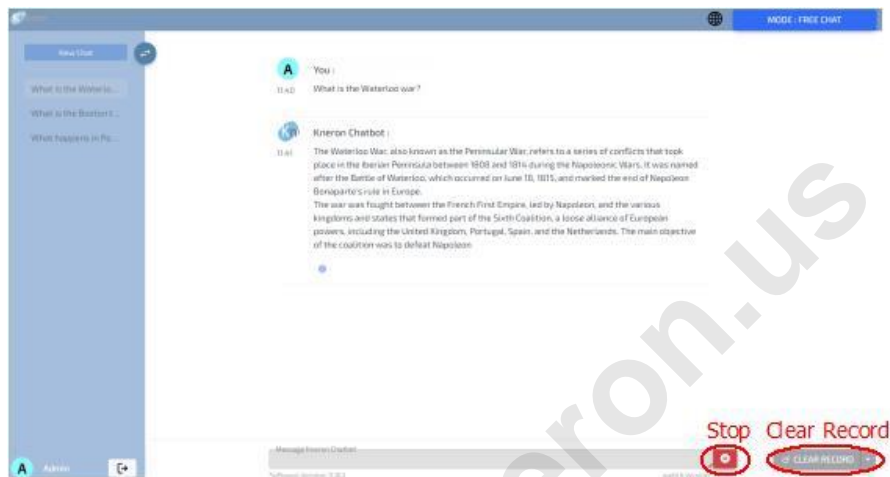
MODE : FREE CHAT

New Chat

What is the Waterlo...

What is the Boston t...

What happens in Po...

A You :

11:40 What is the Waterloo war?

Kneron Chatbot :

11:41 The Waterloo War, also known as the Peninsular War, refers to a series of conflicts that took place in the Iberian Peninsula between 1808 and 1814 during the Napoleonic Wars. It was named after the Battle of Waterloo, which occurred on June 18, 1815, and marked the end of Napoleon Bonaparte's rule in Europe.

The war was fought between the French First Empire, led by Napoleon, and the various kingdoms and states that formed part of the Sixth Coalition, a loose alliance of European powers, including the United Kingdom, Portugal, Spain, and the Netherlands. The main objective of the coalition was to defeat Napoleon.

Message Kneron Chatbot

Software Version: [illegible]

Stop Clear Record

CLEAR RECORD

A Admin

kneron.us